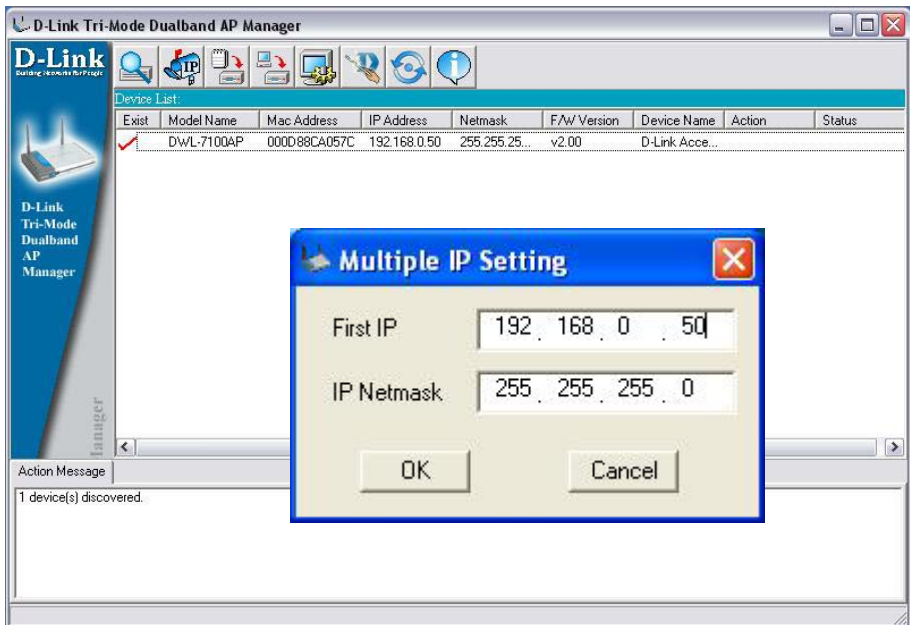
D-Link Tri-Mode Dualband AP Manager

D-Link
Building Networks for People

IP

Device List:

| Exist | Model Name | Mac Address | IP Address | Netmask | F/W Version | Device Name | Action | Status |
|---|---|---|---|---|---|---|---|---|
| ✓ | DWL-7100AP | 000D88CA057C | 192.168.0.50 | 255.255.25... | v2.00 | D-Link Acce... | | |

D-Link Tri-Mode Dualband AP Manager

Manager

Action Message

1 device(s) discovered.

Multiple IP Setting

First IP 192 . 168 . 0 . 50

IP Netmask 255 . 255 . 255 . 0

OK

Cancel